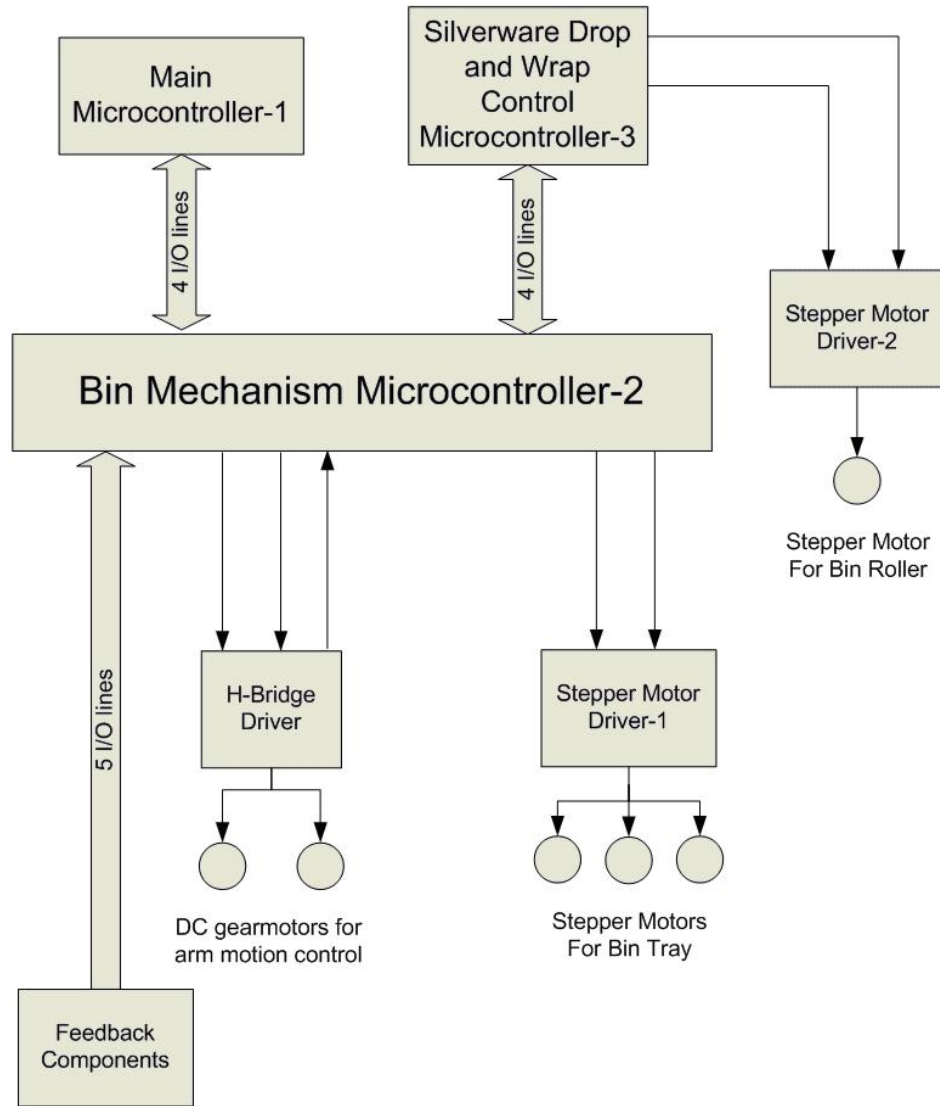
Main Microcontroller-1

Silverware Drop and Wrap Control Microcontroller-3

4 I/O lines

4 I/O lines

Stepper Motor Driver-2

Bin Mechanism Microcontroller-2

Stepper Motor For Bin Roller

5 I/O lines

H-Bridge Driver

Stepper Motor Driver-1

DC gearmotors for arm motion control

Stepper Motors For Bin Tray

Feedback Components